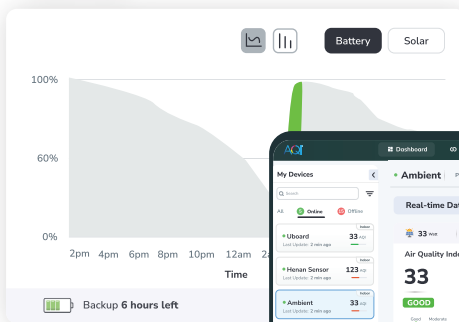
Battery

Solar

100%

60%

0%

2pm 4pm 6pm 8pm 10pm 12am 2am

Time

Backup **6 hours left**

AQI

Dashboard

My Devices

Search

All Online Offline

Indoor

Uboard

33 AQI

Last Update: 2 min ago

Indoor

Henan Sensor

123 AQI

Last Update: 2 min ago

Indoor

Ambient

33 AQI

Last Update: 2 min ago

Ambient

Real-time Da

33 AQI

Air Quality Ind

33

GOOD

Good Moderate